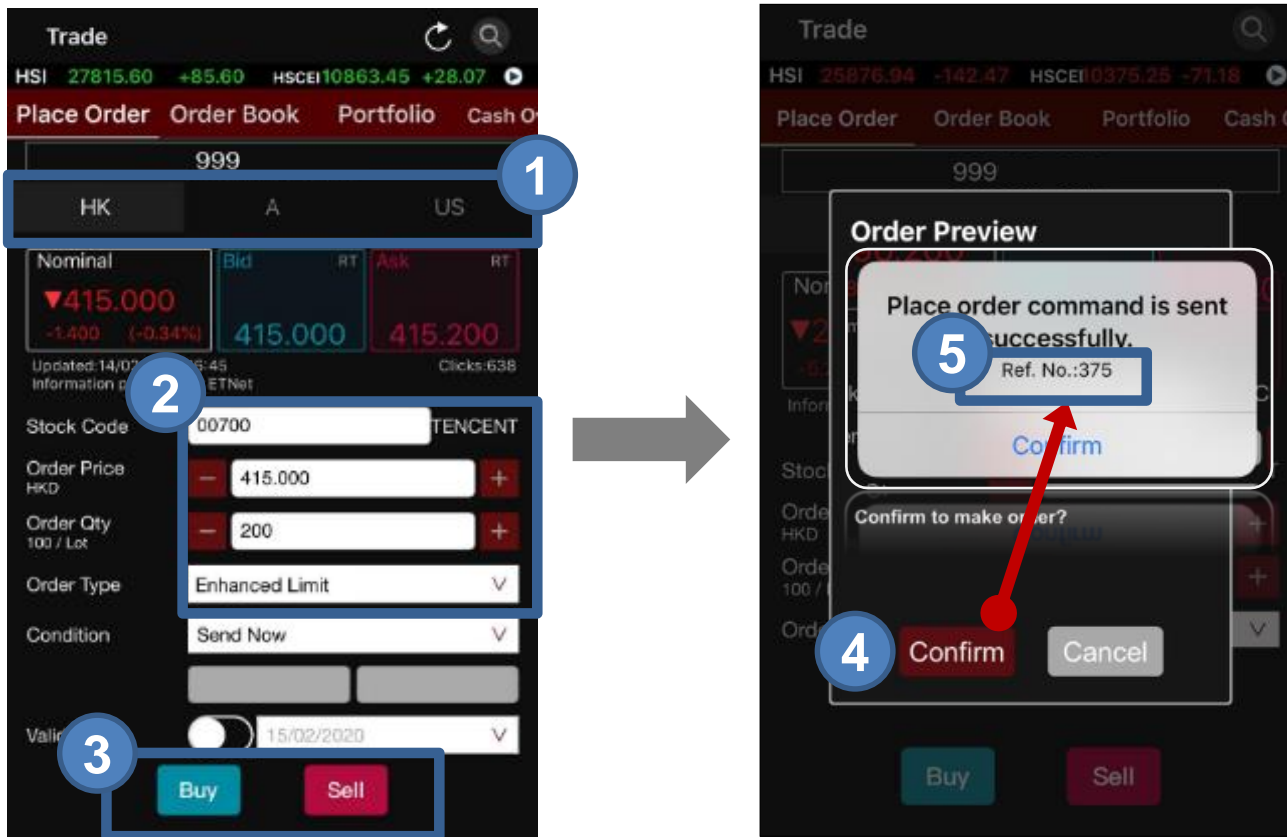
Trade

HSI 27815.60 +85.60 HSCEI 10863.45 +28.07

Place Order Order Book Portfolio Cash O

999

1

HK A US

Nominal
▼415.000
-1.400 (-0.34%)

Bid RT
415.000

Ask RT
415.200

Updated:14/0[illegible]6:45
Information p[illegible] ETNet

Clicks:638

2

Stock Code 00700 TENCENT

Order Price
HKD
415.000

Order Qty
100 / Lot
200

Order Type Enhanced Limit

Condition Send Now

Vali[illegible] 15/02/2020

3

Buy Sell

Trade

HSI 25876.94 -142.47 HSCEI 10375.25 -71.18

Place Order Order Book Portfolio Cash

999

Order Preview

Place order command is sent successfully.

5

Ref. No.:375

Confirm

Confirm to make order?

4

Confirm Cancel

Buy Sell